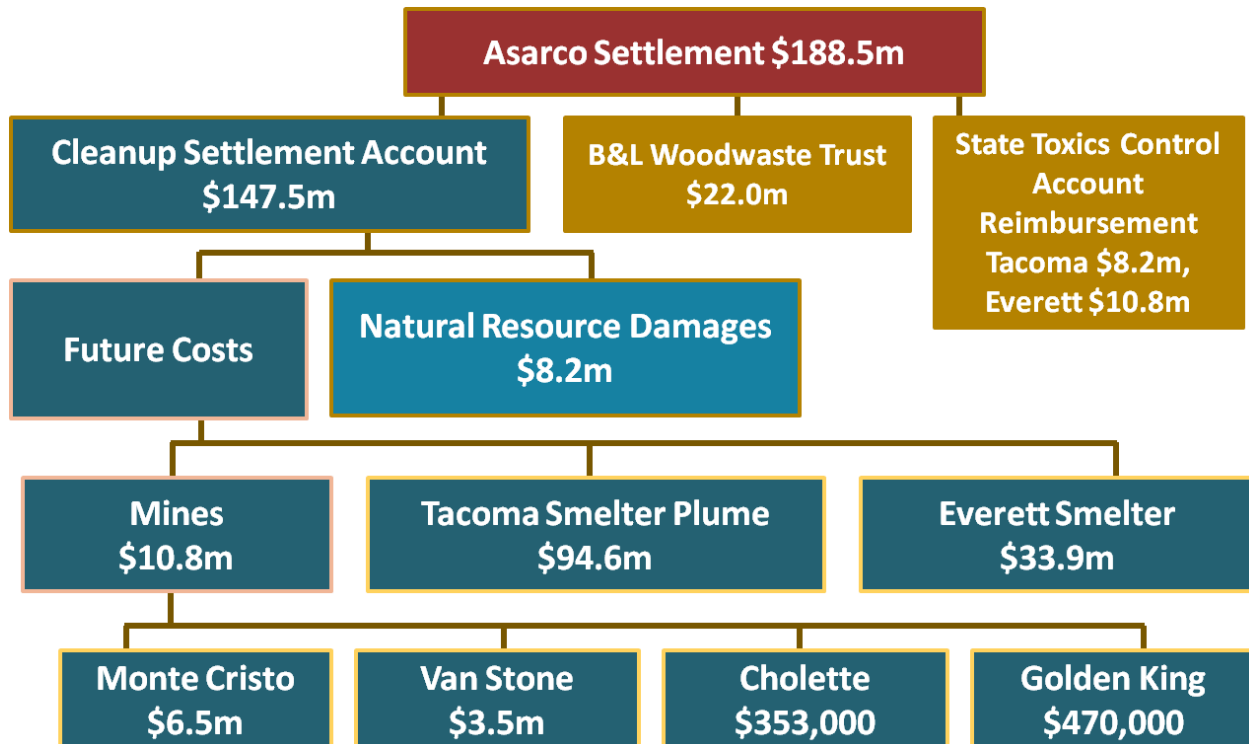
Asarco Settlement $188.5m

Cleanup Settlement Account
$147.5m

B&L Woodwaste Trust
$22.0m

State Toxics Control Account Reimbursement Tacoma $8.2m, Everett $10.8m

Future Costs

Natural Resource Damages
$8.2m

Mines
$10.8m

Tacoma Smelter Plume
$94.6m

Everett Smelter
$33.9m

Monte Cristo
$6.5m

Van Stone
$3.5m

Cholette
$353,000

Golden King
$470,000